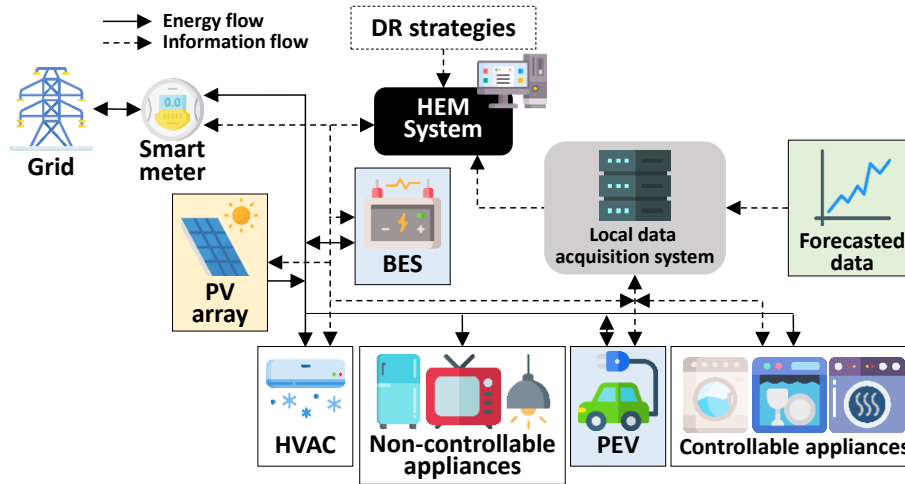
Energy flow
Information flow

DR strategies

Grid

0.0

Smart meter

HEM System

BES

Local data acquisition system

Forecasted data

PV array

HVAC

Non-controllable appliances

PEV

Controllable appliances